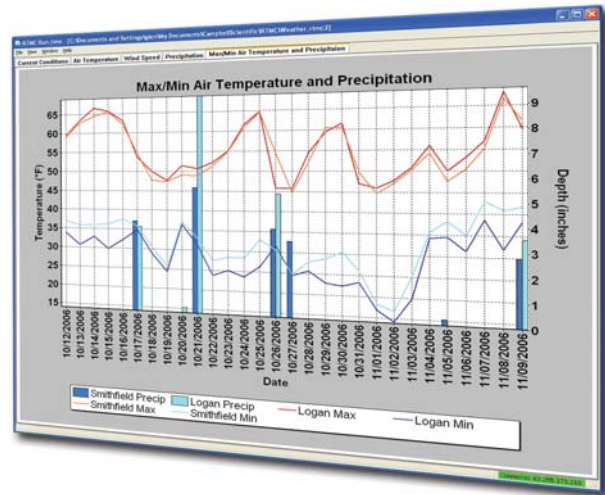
RTMC Run-time - [C:\Documents and Settings\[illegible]\My Documents\CampbellScientific\RTMC\Weather.rtmc2]

File View Window Help

Current Conditions | Air Temperature | Wind Speed | Precipitation | Max/Min Air Temperature and Precipitation

Max/Min Air Temperature and Precipitation

Temperature (°F)

65 60 55 50 45 40 35 30 25 20 15

Depth (inches)

9 8 7 6 5 4 3 2 1 0

10/12/2006 10/13/2006 10/14/2006 10/15/2006 10/16/2006 10/17/2006 10/18/2006 10/19/2006 10/20/2006 10/21/2006 10/22/2006 10/23/2006 10/24/2006 10/25/2006 10/26/2006 10/27/2006 10/28/2006 10/29/2006 10/30/2006 10/31/2006 11/01/2006 11/02/2006 11/03/2006 11/04/2006 11/05/2006 11/06/2006 11/07/2006 11/08/2006 11/09/2006

Date

Smithfield Precip | Logan Precip
Smithfield Max | Logan Max
Smithfield Min | Logan Min

Connected: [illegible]